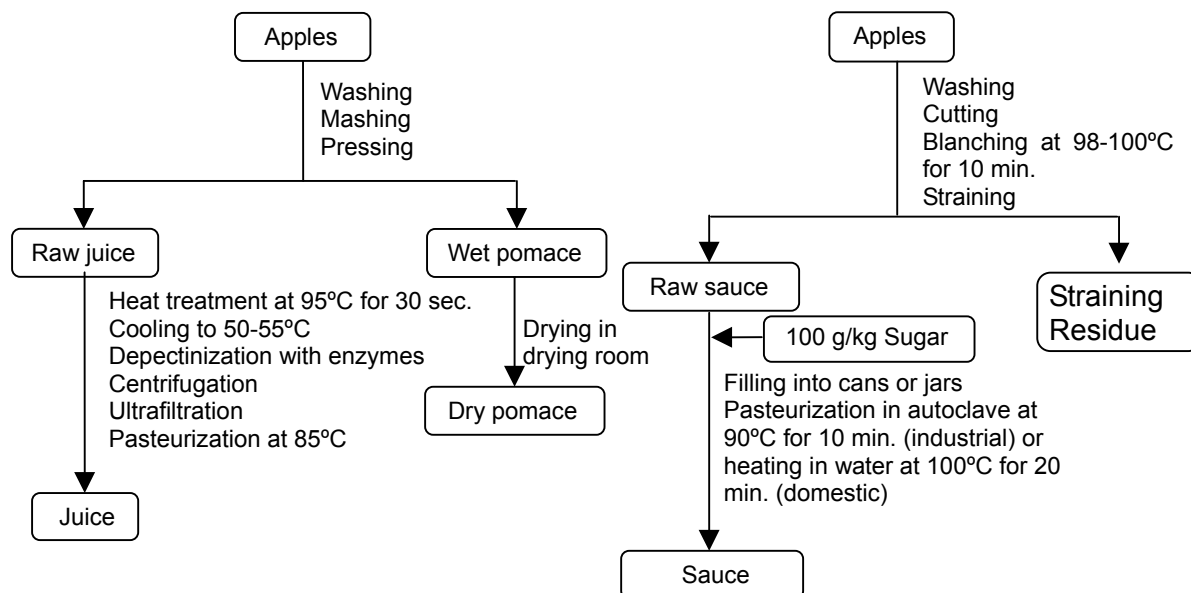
Apples

Washing
Mashing
Pressing

Raw juice

Wet pomace

Heat treatment at 95ºC for 30 sec.
Cooling to 50-55ºC
Depectinization with enzymes
Centrifugation
Ultrafiltration
Pasteurization at 85ºC

Drying in drying room

Dry pomace

Juice

Apples

Washing
Cutting
Blanching at 98-100ºC for 10 min.
Straining

Raw sauce

Straining Residue

100 g/kg Sugar

Filling into cans or jars
Pasteurization in autoclave at 90ºC for 10 min. (industrial) or heating in water at 100ºC for 20 min. (domestic)

Sauce